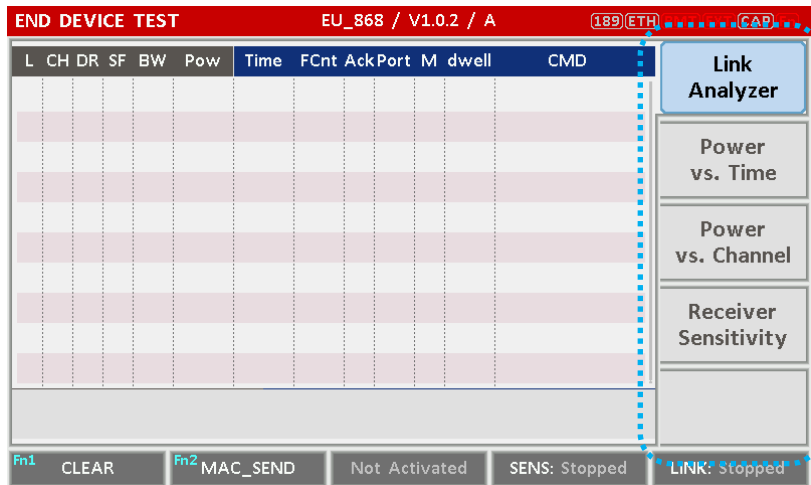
END DEVICE TEST EU_868 / V1.0.2 / A 189 ETH CAP

| L | CH | DR | SF | BW | Pow | Time | FCnt | Ack | Port | M | dwell | CMD |
|---|---|---|---|---|---|---|---|---|---|---|---|---|

Link Analyzer

Power vs. Time

Power vs. Channel

Receiver Sensitivity

Fn1 CLEAR

Fn2 MAC_SEND

Not Activated

SENS: Stopped

LINK: Stopped